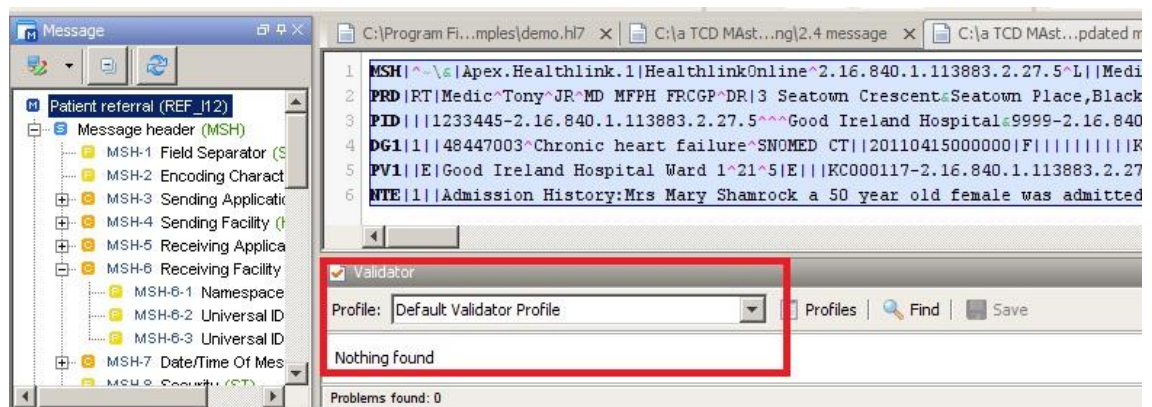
Message

Patient referral (REF_I12)
Message header (MSH)
MSH-1 Field Separator (S
MSH-2 Encoding Charact
MSH-3 Sending Applicatio
MSH-4 Sending Facility (I
MSH-5 Receiving Applica
MSH-6 Receiving Facility
MSH-6-1 Namespace
MSH-6-2 Universal ID
MSH-6-3 Universal ID
MSH-7 Date/Time Of Mes
MSH-8 Security (ST)

C:\Program Fi...mples\demo.hl7 × C:\a TCD MAst...ng\2.4 message × C:\a TCD MAst...pdated m

1 MSH|^~\&|Apex.Healthlink.1|HealthlinkOnline^2.16.840.1.113883.2.27.5^L||Medi
2 PRD|RT|Medic^Tony^JR^MD MFPH FRCGP^DR|3 Seatown Crescent&Seatown Place,Black
3 PID|||1233445-2.16.840.1.113883.2.27.5^^^Good Ireland Hospital&9999-2.16.840
4 DG1|1||48447003^Chronic heart failure^SNOMED CT||20110415000000|F|||||||||K
5 PV1||E|Good Ireland Hospital Ward 1^21^5|E|||KC000117-2.16.840.1.113883.2.27
6 NTE|1||Admission History:Mrs Mary Shamrock a 50 year old female was admitted

Validator
Profile: Default Validator Profile
Profiles | Find | Save
Nothing found

Problems found: 0